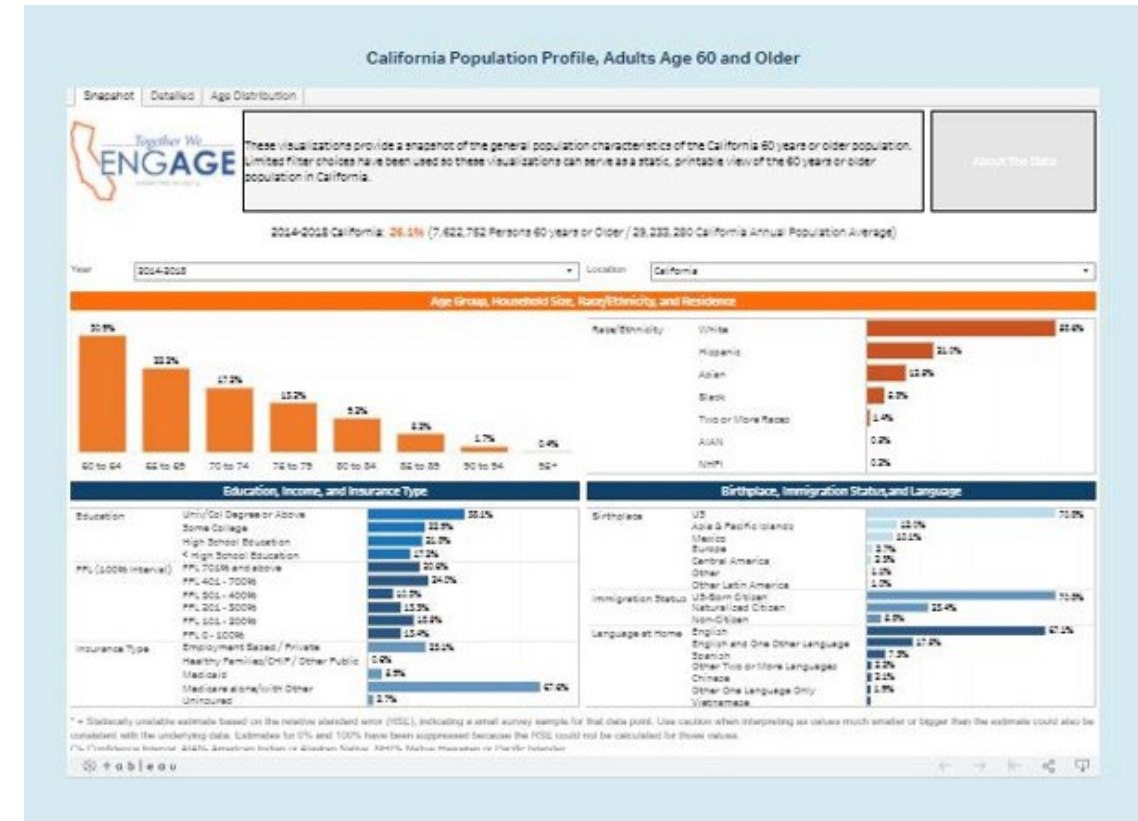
California Population Profile, Adults Age 60 and Older

Snapshot | Detailed | Age Distribution

Together We ENGAGE

These visualizations provide a snapshot of the general population characteristics of the California 60 years or older population. Limited filter choices have been used so these visualizations can serve as a static, printable view of the 60 years or older population in California.

About The Data

2014-2018 California: 26.1% (7,622,762 Persons 60 years or Older / 29,233,280 California Annual Population Average)

Year 2014-2018
Location California

Age Group, Household Size, Race/Ethnicity, and Residence

30.9%
22.2%
17.2%
13.2%
9.2%
6.2%
1.7%
0.4%
60 to 64
65 to 69
70 to 74
75 to 79
80 to 84
85 to 89
90 to 94
95+

Race/Ethnicity
White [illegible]
Hispanic 21.0%
Asian 15.9%
Black 6.0%
Two or More Races 1.4%
AIAN 0.3%
NHPI 0.2%

Education, Income, and Insurance Type

Education
Univ/Col Degree or Above 30.1%
Some College 23.9%
High School Education 21.0%
< High School Education 17.2%
FPL (100% interval)
FPL 701% and above 20.6%
FPL 401 - 700% 24.0%
FPL 301 - 400% 10.9%
FPL 201 - 300% 13.3%
FPL 101 - 200% 15.9%
FPL 0 - 100% 13.4%
Insurance Type
Employment Based / Private 35.1%
Healthy Families/CHIP/ Other Public 0.6%
Medicaid 6.9%
Medicare alone/with Other 67.6%
Uninsured 2.7%

Birthplace, Immigration Status, and Language

Birthplace
US 70.8%
Asia & Pacific Islands 13.0%
Mexico 10.1%
Europe 3.7%
Central America 2.5%
Other 1.1%
Other Latin America 1.0%
Immigration Status
US-Born Citizen 70.8%
Naturalized Citizen 23.4%
Non-Citizen 6.5%
Language at Home
English 67.1%
English and One Other Language 17.6%
Spanish 7.3%
Other Two or More Languages 2.2%
Chinese 2.1%
Other One Language Only 1.5%
Vietnamese

* = Statistically unstable estimate based on the relative standard error (RSE), indicating a small survey sample for that data point. Use caution when interpreting as values much smaller or bigger than the estimate could also be consistent with the underlying data. Estimates for 0% and 100% have been suppressed because the RSE could not be calculated for those values.
CI: Confidence Interval, AIAN: American Indian or Alaskan Native, NHPI: Native Hawaiian or Pacific Islander

+ a b | e a u